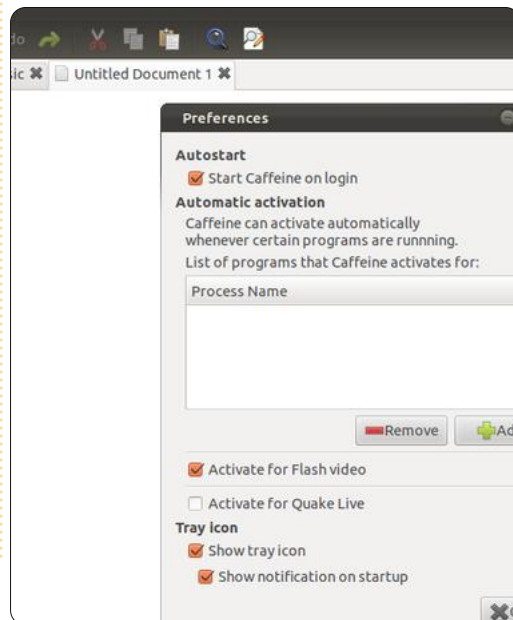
do

sic ✖ Untitled Document 1 ✖

Preferences

Autostart
Start Caffeine on login
Automatic activation
Caffeine can activate automatically whenever certain programs are runnning.
List of programs that Caffeine activates for:

Process Name

Remove
Ad

Activate for Flash video
Activate for Quake Live
Tray icon
Show tray icon
Show notification on startup